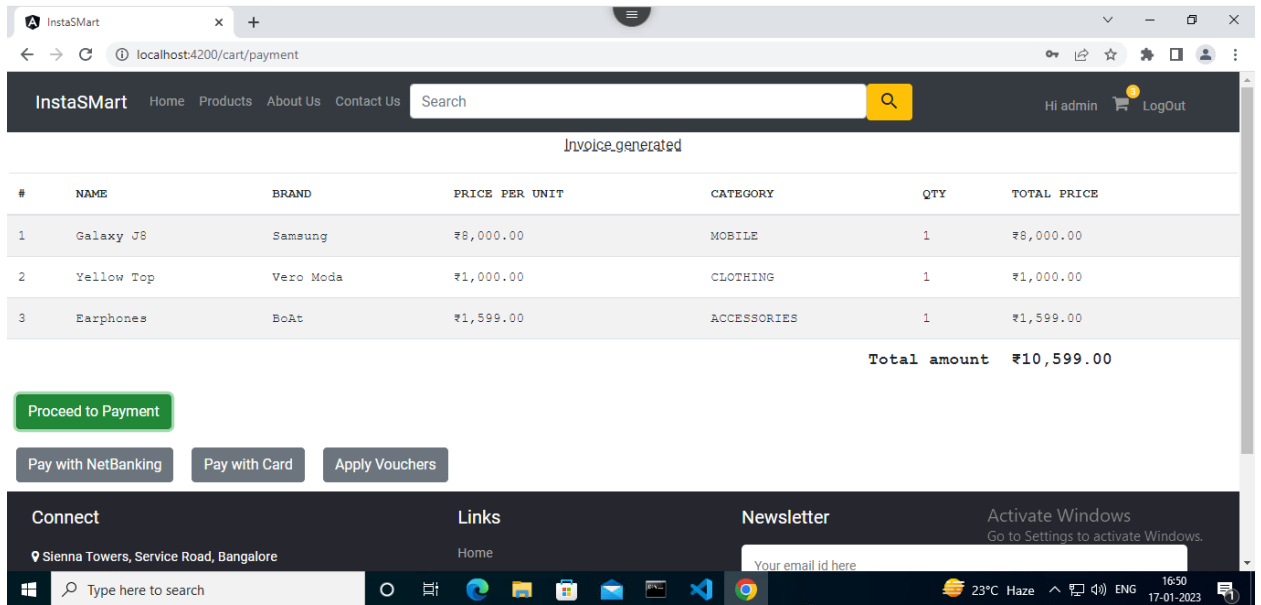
InstaSMart
localhost:4200/cart/payment

InstaSMart Home Products About Us Contact Us Search
Hi admin 3 LogOut

Invoice generated

| # | NAME | BRAND | PRICE PER UNIT | CATEGORY | QTY | TOTAL PRICE |
|---|---|---|---|---|---|---|
| 1 | Galaxy J8 | Samsung | ₹8,000.00 | MOBILE | 1 | ₹8,000.00 |
| 2 | Yellow Top | Vero Moda | ₹1,000.00 | CLOTHING | 1 | ₹1,000.00 |
| 3 | Earphones | BoAt | ₹1,599.00 | ACCESSORIES | 1 | ₹1,599.00 |

Total amount ₹10,599.00

Proceed to Payment

Pay with NetBanking Pay with Card Apply Vouchers

Connect
Sienna Towers, Service Road, Bangalore

Links
Home

Newsletter
Your email id here

Activate Windows
Go to Settings to activate Windows.

Type here to search
23°C Haze ENG 16:50 17-01-2023 1